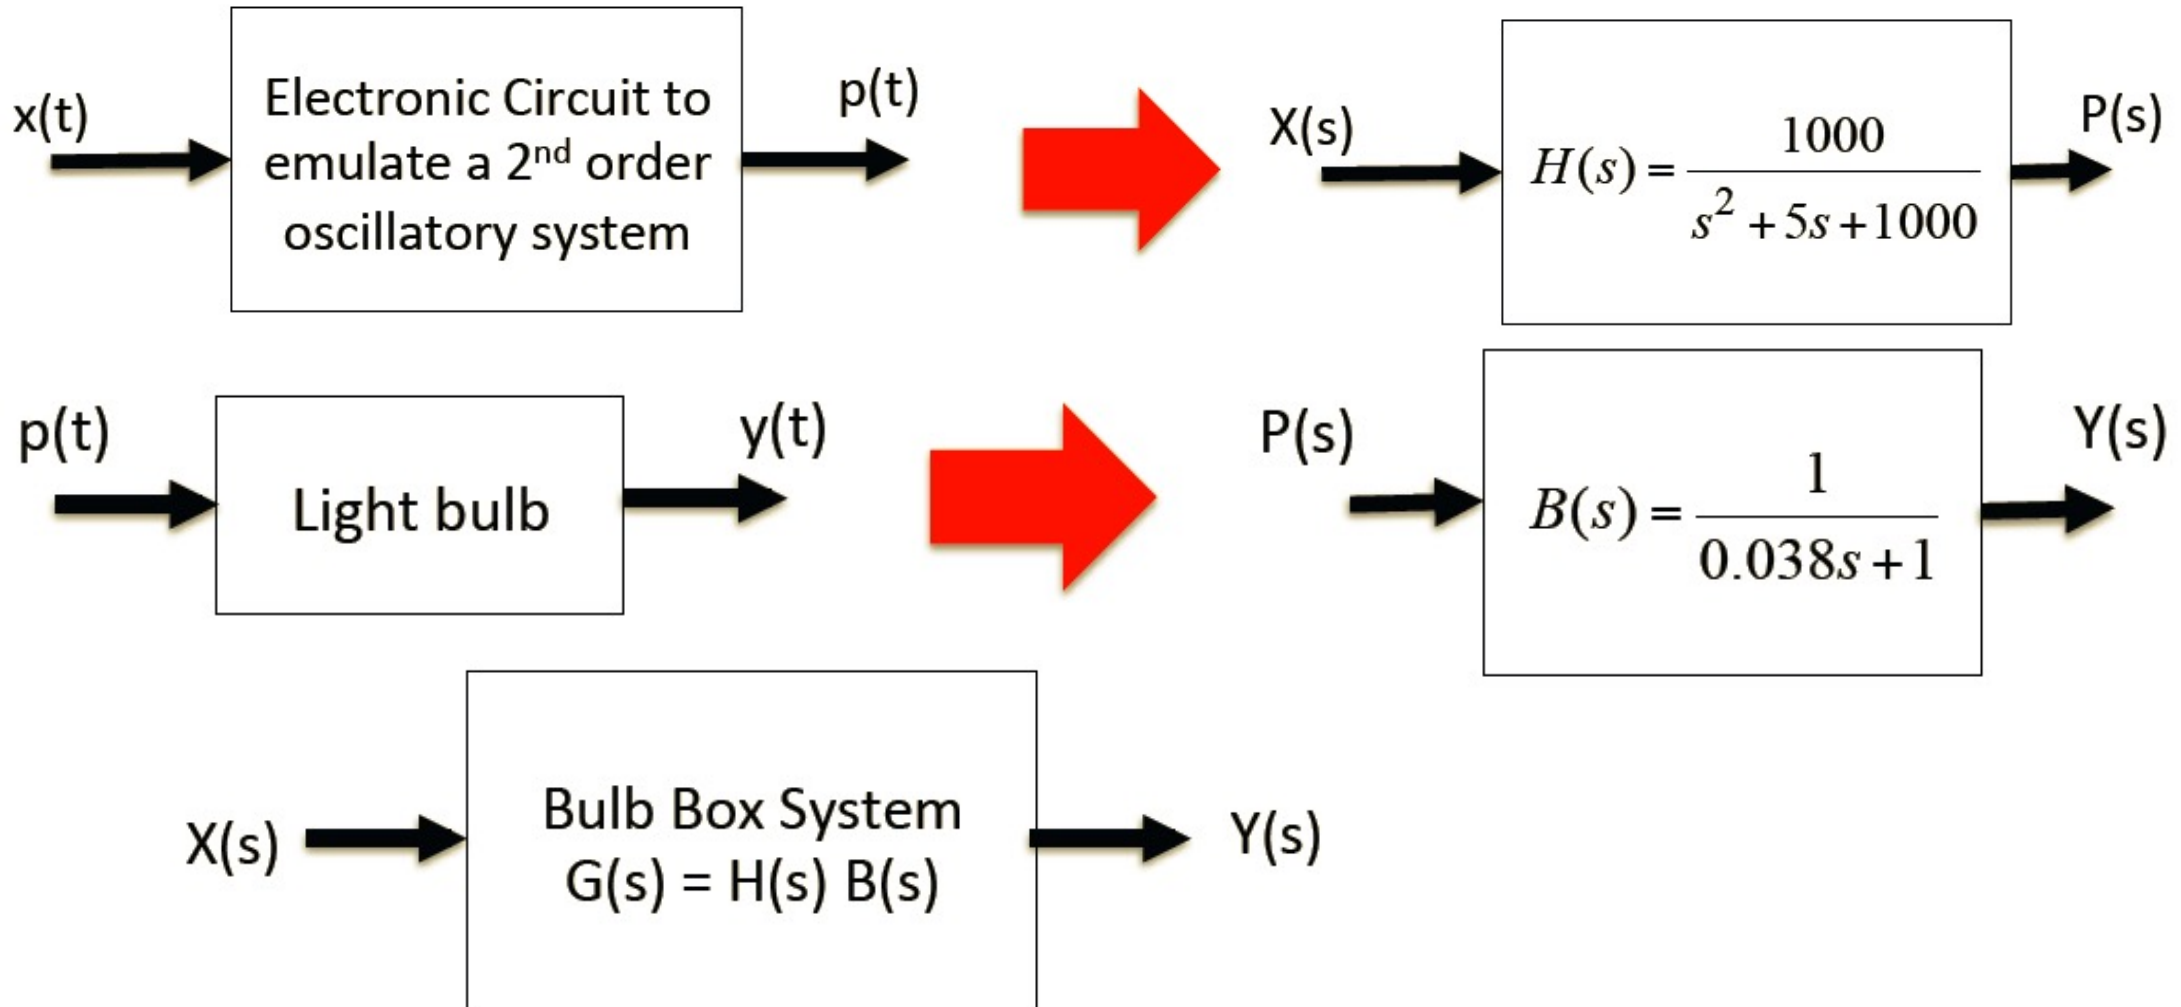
x(t)

Electronic Circuit to emulate a 2$^{nd}$ order oscillatory system

p(t)

X(s)

$H(s) = \frac{1000}{s^2 + 5s + 1000}$

P(s)

p(t)

Light bulb

y(t)

P(s)

$B(s) = \frac{1}{0.038s + 1}$

Y(s)

X(s)

Bulb Box System
G(s) = H(s) B(s)

Y(s)